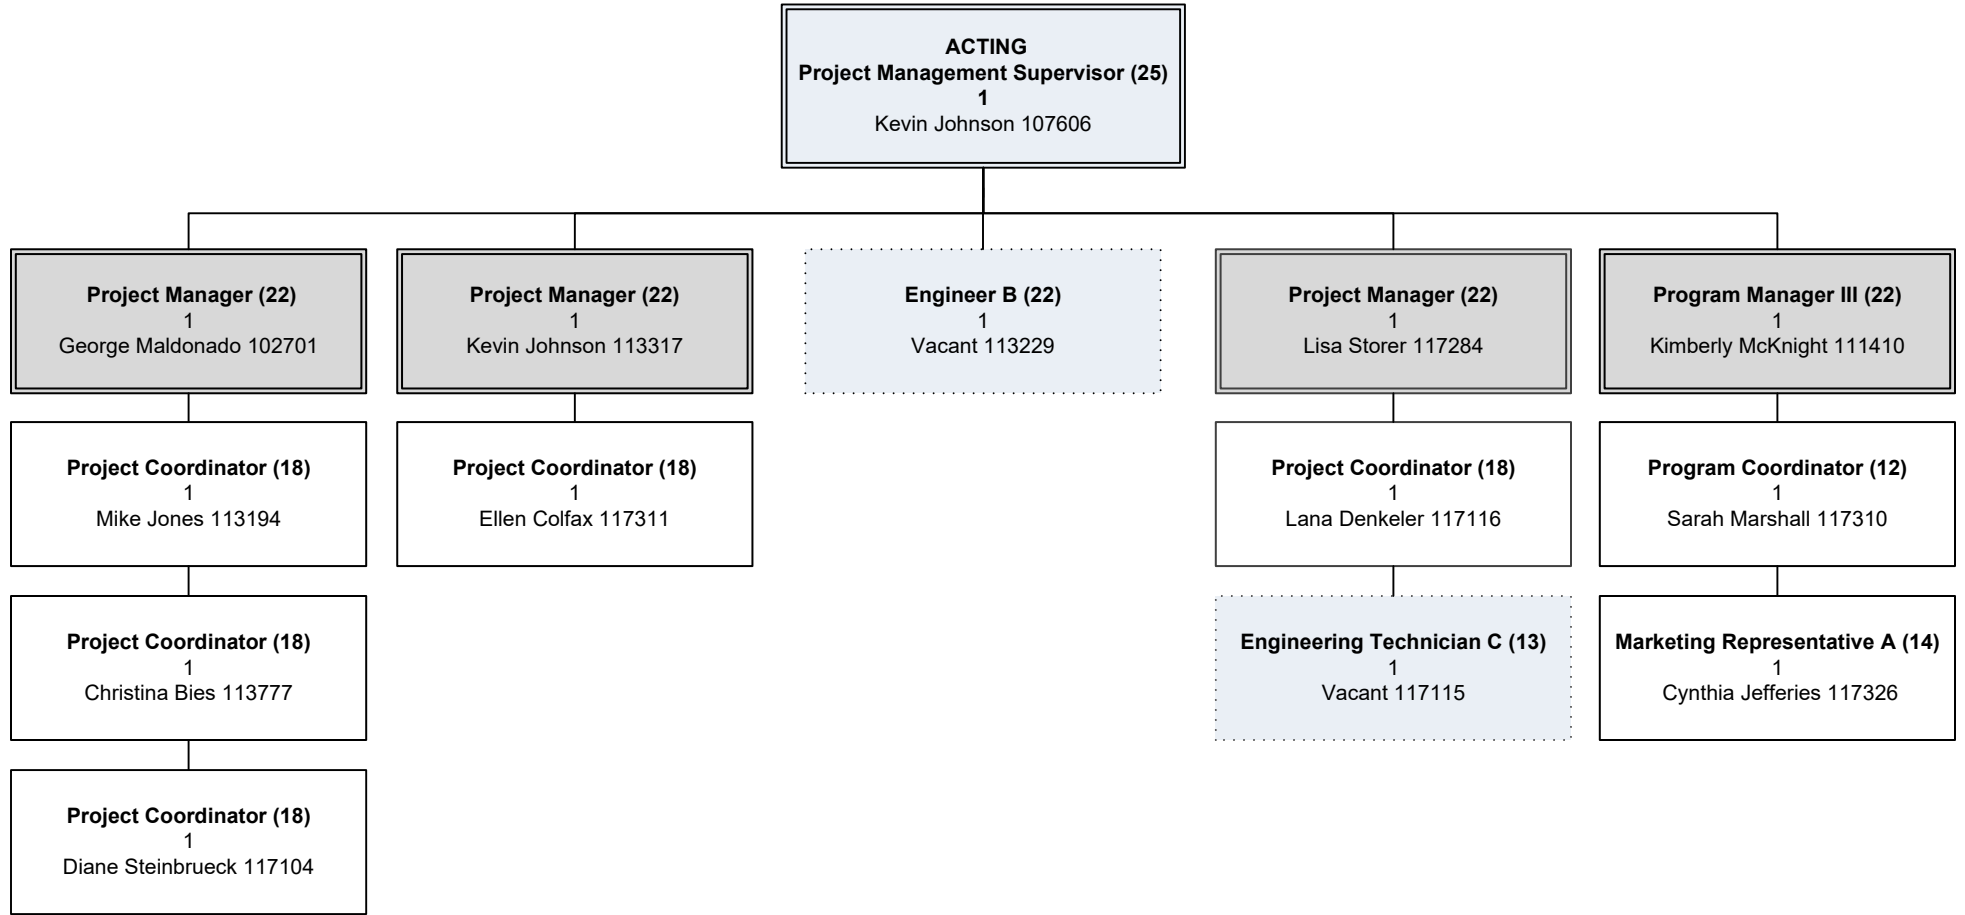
ACTING
Project Management Supervisor (25)
1
Kevin Johnson 107606

Project Manager (22)
1
George Maldonado 102701

Project Coordinator (18)
1
Mike Jones 113194

Project Coordinator (18)
1
Christina Bies 113777

Project Coordinator (18)
1
Diane Steinbrueck 117104

Project Manager (22)
1
Kevin Johnson 113317

Project Coordinator (18)
1
Ellen Colfax 117311

Engineer B (22)
1
Vacant 113229

Project Manager (22)
1
Lisa Storer 117284

Project Coordinator (18)
1
Lana Denkeler 117116

Engineering Technician C (13)
1
Vacant 117115

Program Manager III (22)
1
Kimberly McKnight 111410

Program Coordinator (12)
1
Sarah Marshall 117310

Marketing Representative A (14)
1
Cynthia Jefferies 117326